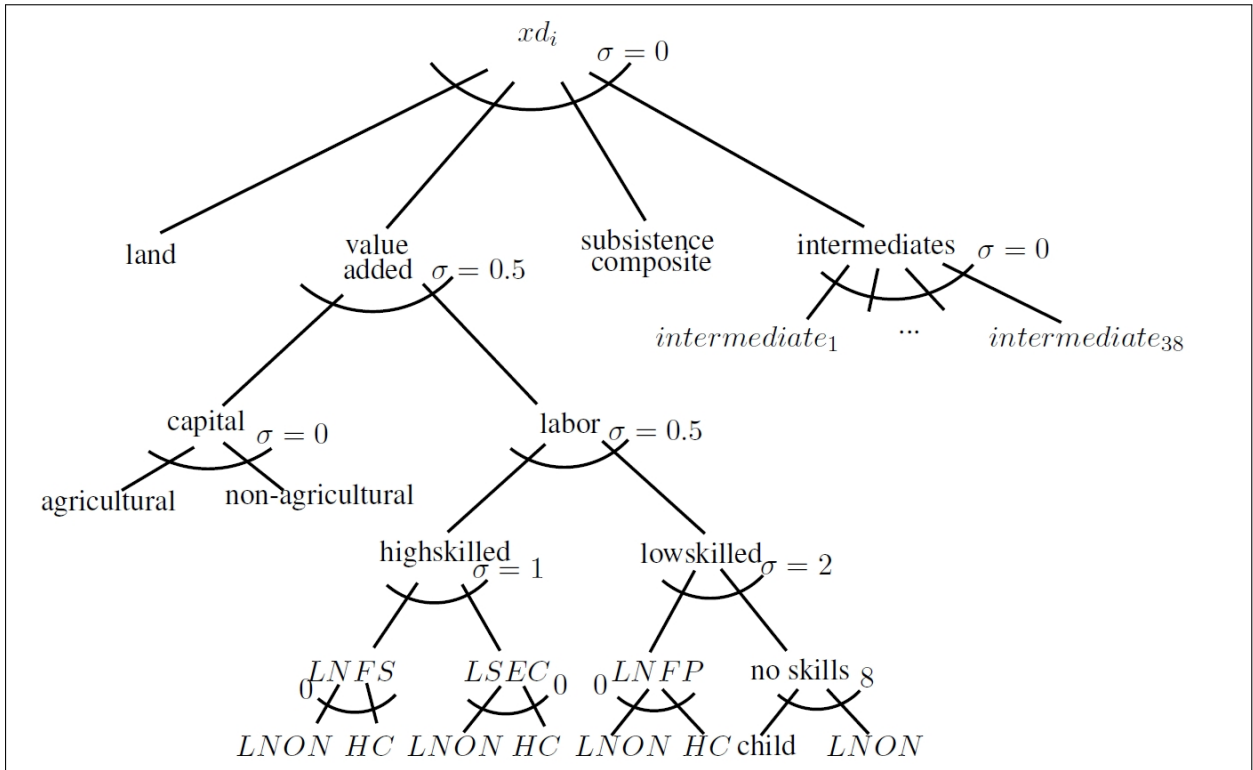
$xd_i$ $\sigma = 0$

land

value added $\sigma = 0.5$

subsistence composite

intermediates $\sigma = 0$

$intermediate_1$ ... $intermediate_{38}$

capital $\sigma = 0$

agricultural non-agricultural

labor $\sigma = 0.5$

highskilled $\sigma = 1$

lowskilled $\sigma = 2$

$LNFS$ 0

$LSEC$ 0

$LNFP$ 0

no skills 8

$LNON$ $HC$ $LNON$ $HC$ $LNON$ $HC$ child $LNON$